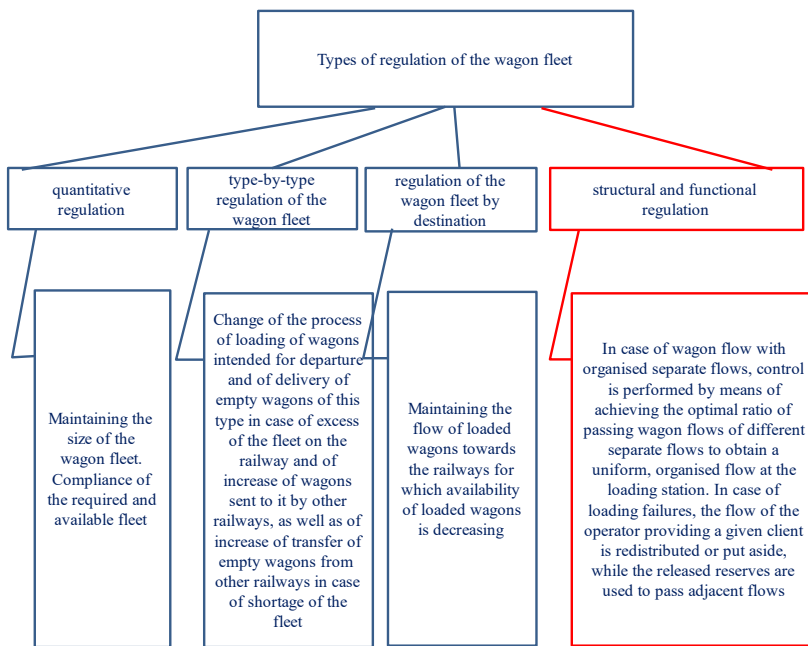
Types of regulation of the wagon fleet

quantitative regulation

type-by-type regulation of the wagon fleet

regulation of the wagon fleet by destination

structural and functional regulation

Maintaining the size of the wagon fleet. Compliance of the required and available fleet

Change of the process of loading of wagons intended for departure and of delivery of empty wagons of this type in case of excess of the fleet on the railway and of increase of wagons sent to it by other railways, as well as of increase of transfer of empty wagons from other railways in case of shortage of the fleet

Maintaining the flow of loaded wagons towards the railways for which availability of loaded wagons is decreasing

In case of wagon flow with organised separate flows, control is performed by means of achieving the optimal ratio of passing wagon flows of different separate flows to obtain a uniform, organised flow at the loading station. In case of loading failures, the flow of the operator providing a given client is redistributed or put aside, while the released reserves are used to pass adjacent flows